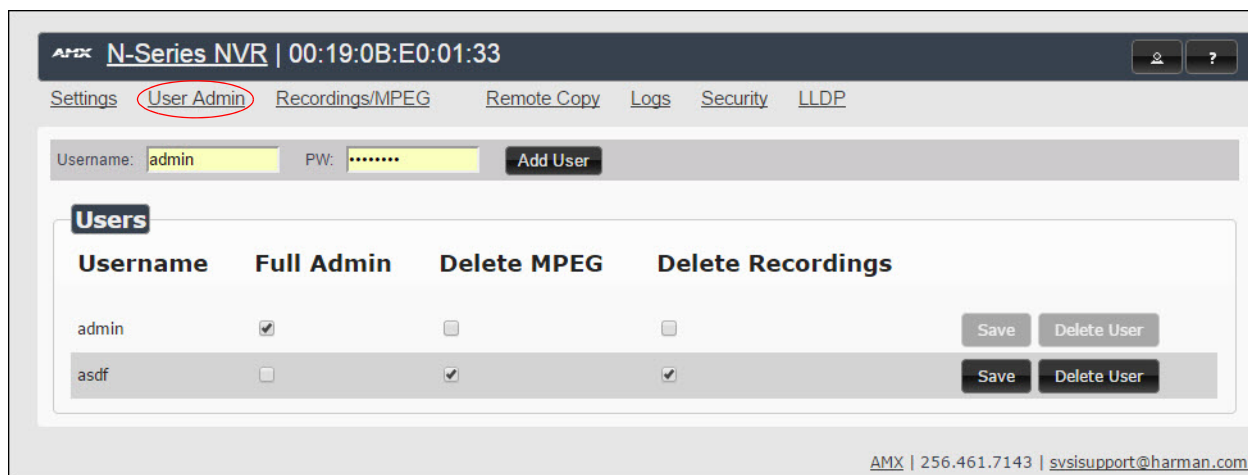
AMX N-Series NVR | 00:19:0B:E0:01:33

?

Settings User Admin Recordings/MPEG Remote Copy Logs Security LLDP

Username: admin PW: •••••••• Add User

Users

| Username | Full Admin | Delete MPEG | Delete Recordings | |
|---|---|---|---|---|
| admin | ☑ | ☐ | ☐ | Save Delete User |
| asdf | ☐ | ☑ | ☑ | Save Delete User |

AMX | 256.461.7143 | svsisupport@harman.com